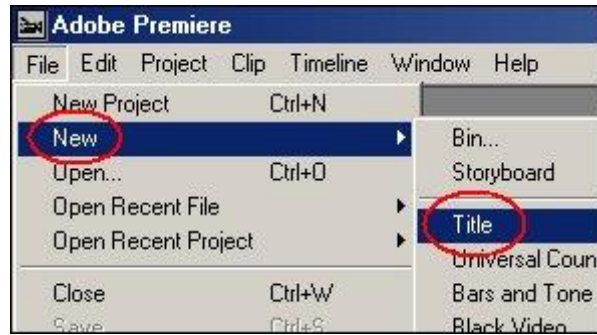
Adobe Premiere

File Edit Project Clip Timeline Window Help

New Project Ctrl+N
New
Open... Ctrl+O
Open Recent File
Open Recent Project
Close Ctrl+W
Save Ctrl+S

Bin...
Storyboard
Title
Universal Coun
Bars and Tone
Black Video